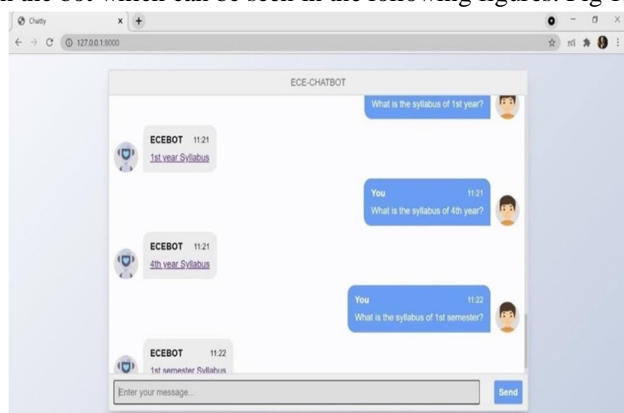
Chatty
127.0.0.1:5000

ECE-CHATBOT

What is the syllabus of 1st year?

ECEBOT 11:21
1st year Syllabus

You 11:21
What is the syllabus of 4th year?

ECEBOT 11:21
4th year Syllabus

You 11:22
What is the syllabus of 1st semester?

ECEBOT 11:22
1st semester Syllabus

Enter your message...
Send